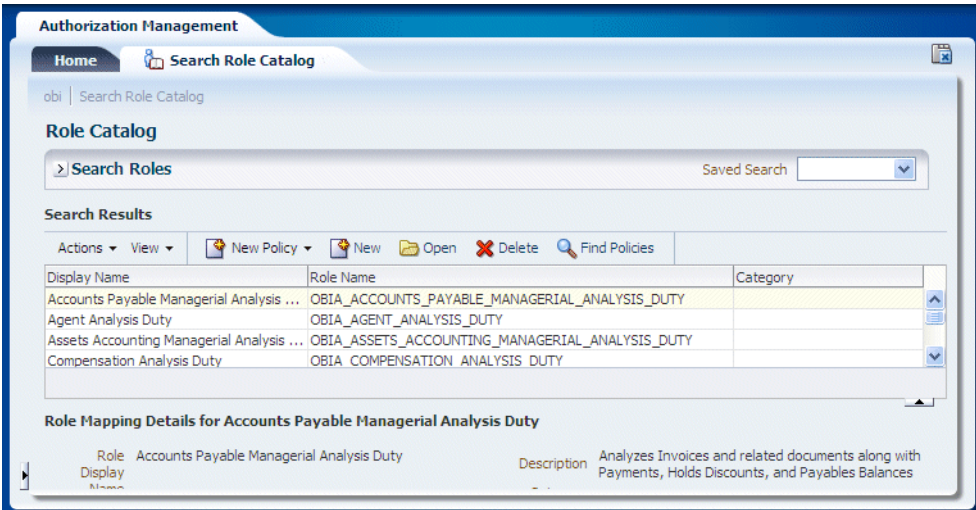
Authorization Management

Home
Search Role Catalog

obi | Search Role Catalog

Role Catalog

Search Roles
Saved Search

Search Results

Actions ▾ View ▾ New Policy ▾ New Open Delete Find Policies

| Display Name | Role Name | Category |
|---|---|---|
| Accounts Payable Managerial Analysis ... | OBIA_ACCOUNTS_PAYABLE_MANAGERIAL_ANALYSIS_DUTY | |
| Agent Analysis Duty | OBIA_AGENT_ANALYSIS_DUTY | |
| Assets Accounting Managerial Analysis ... | OBIA_ASSETS_ACCOUNTING_MANAGERIAL_ANALYSIS_DUTY | |
| Compensation Analysis Duty | OBIA_COMPENSATION_ANALYSIS_DUTY | |

Role Mapping Details for Accounts Payable Managerial Analysis Duty

Role Display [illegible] Accounts Payable Managerial Analysis Duty

Description Analyzes Invoices and related documents along with Payments, Holds Discounts, and Payables Balances